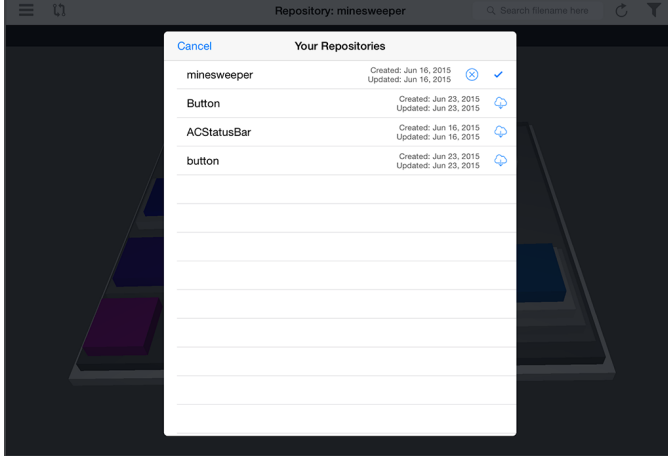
Repository: minesweeper

Search filename here

Cancel

Your Repositories

minesweeper
Created: Jun 16, 2015
Updated: Jun 16, 2015

Button
Created: Jun 23, 2015
Updated: Jun 23, 2015

ACStatusBar
Created: Jun 16, 2015
Updated: Jun 16, 2015

button
Created: Jun 23, 2015
Updated: Jun 23, 2015